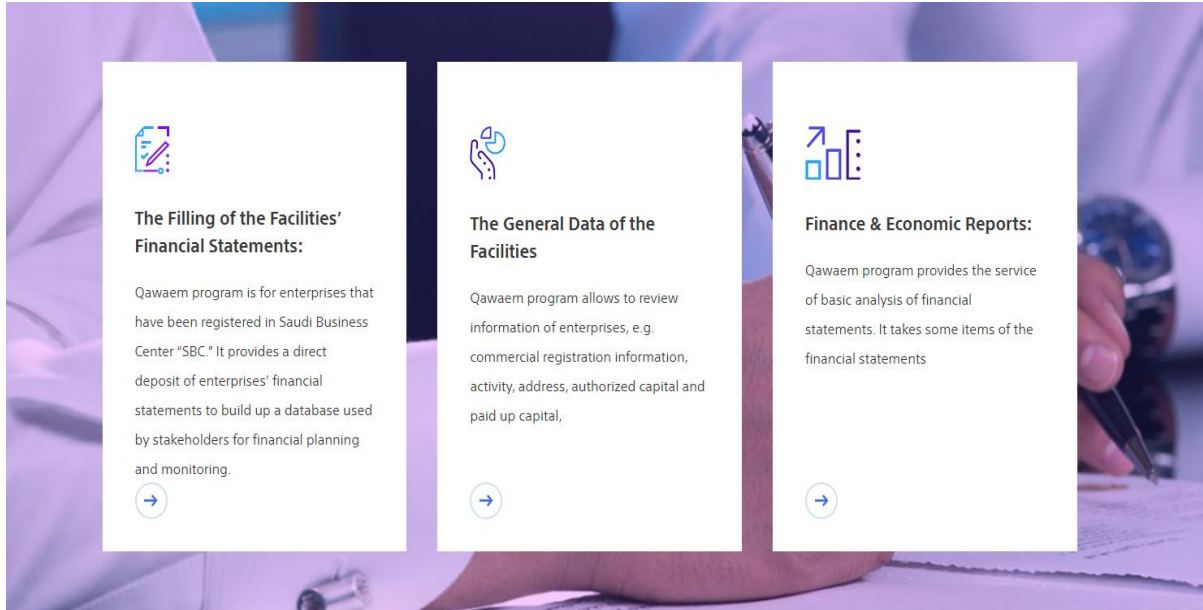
The Filling of the Facilities' Financial Statements:

Qawaem program is for enterprises that have been registered in Saudi Business Center "SBC." It provides a direct deposit of enterprises' financial statements to build up a database used by stakeholders for financial planning and monitoring.

→

The General Data of the Facilities

Qawaem program allows to review information of enterprises, e.g. commercial registration information, activity, address, authorized capital and paid up capital,

→

Finance & Economic Reports:

Qawaem program provides the service of basic analysis of financial statements. It takes some items of the financial statements

→